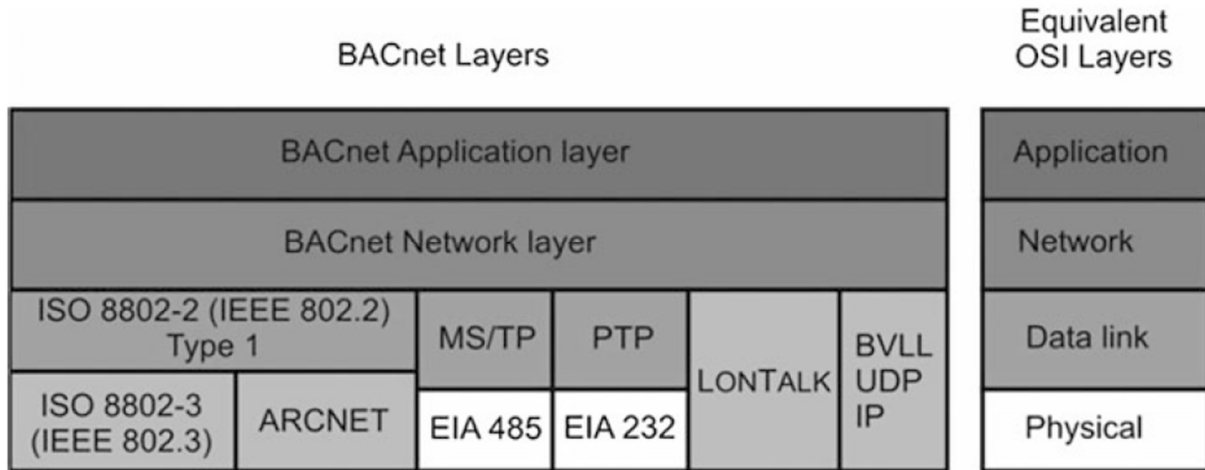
BACnet Layers

Equivalent OSI Layers

BACnet Application layer

BACnet Network layer

ISO 8802-2 (IEEE 802.2) Type 1

MS/TP

PTP

LONTALK

BVLL UDP IP

ISO 8802-3 (IEEE 802.3)

ARCNET

EIA 485

EIA 232

Application

Network

Data link

Physical